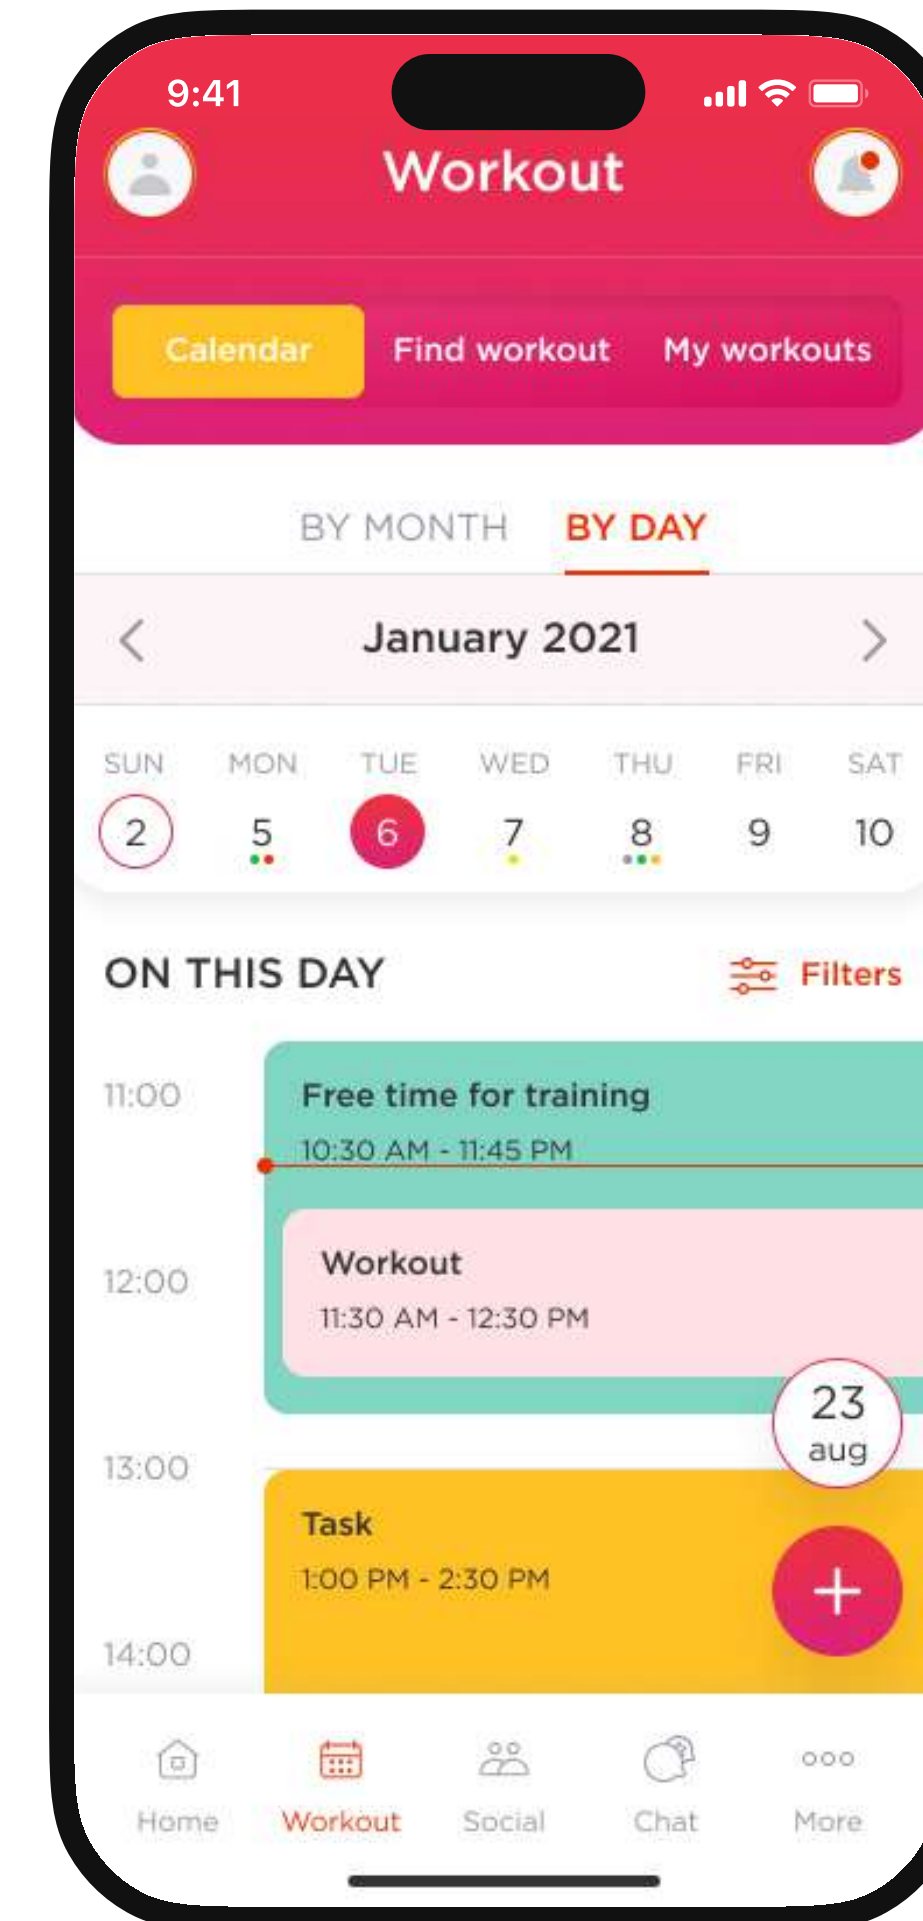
9:41

Workout

Calendar
Find workout
My workouts

BY MONTH
BY DAY

January 2021

| SUN | MON | TUE | WED | THU | FRI | SAT |
|---|---|---|---|---|---|---|
| 2 | 5 | 6 | 7 | 8 | 9 | 10 |

ON THIS DAY
Filters

11:00
Free time for training
10:30 AM - 11:45 PM

12:00
Workout
11:30 AM - 12:30 PM

23
aug

13:00
Task
1:00 PM - 2:30 PM

14:00

+

Home
Workout
Social
Chat
More